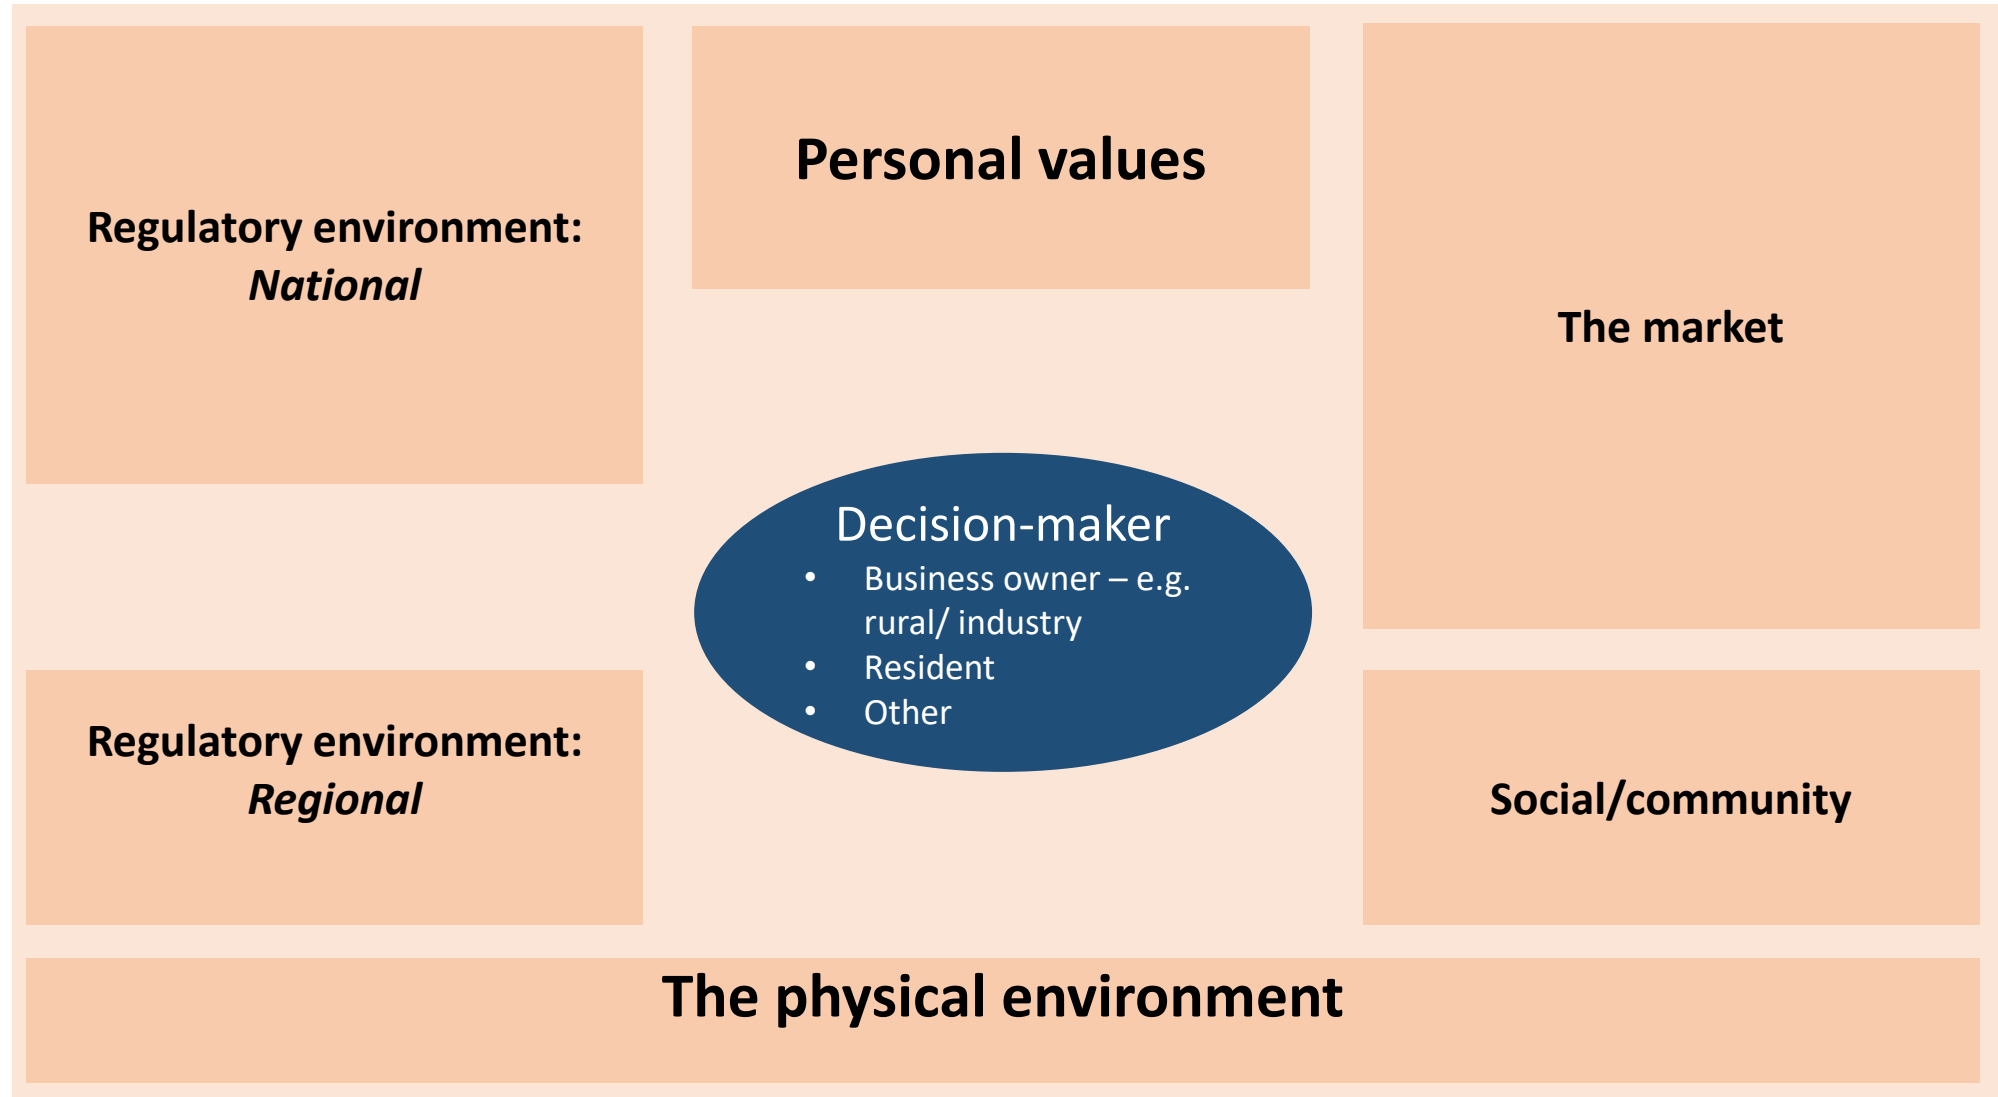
Regulatory environment: *National*

Personal values

The market

Decision-maker
• Business owner – e.g. rural/ industry
• Resident
• Other

Regulatory environment: *Regional*

Social/community

The physical environment